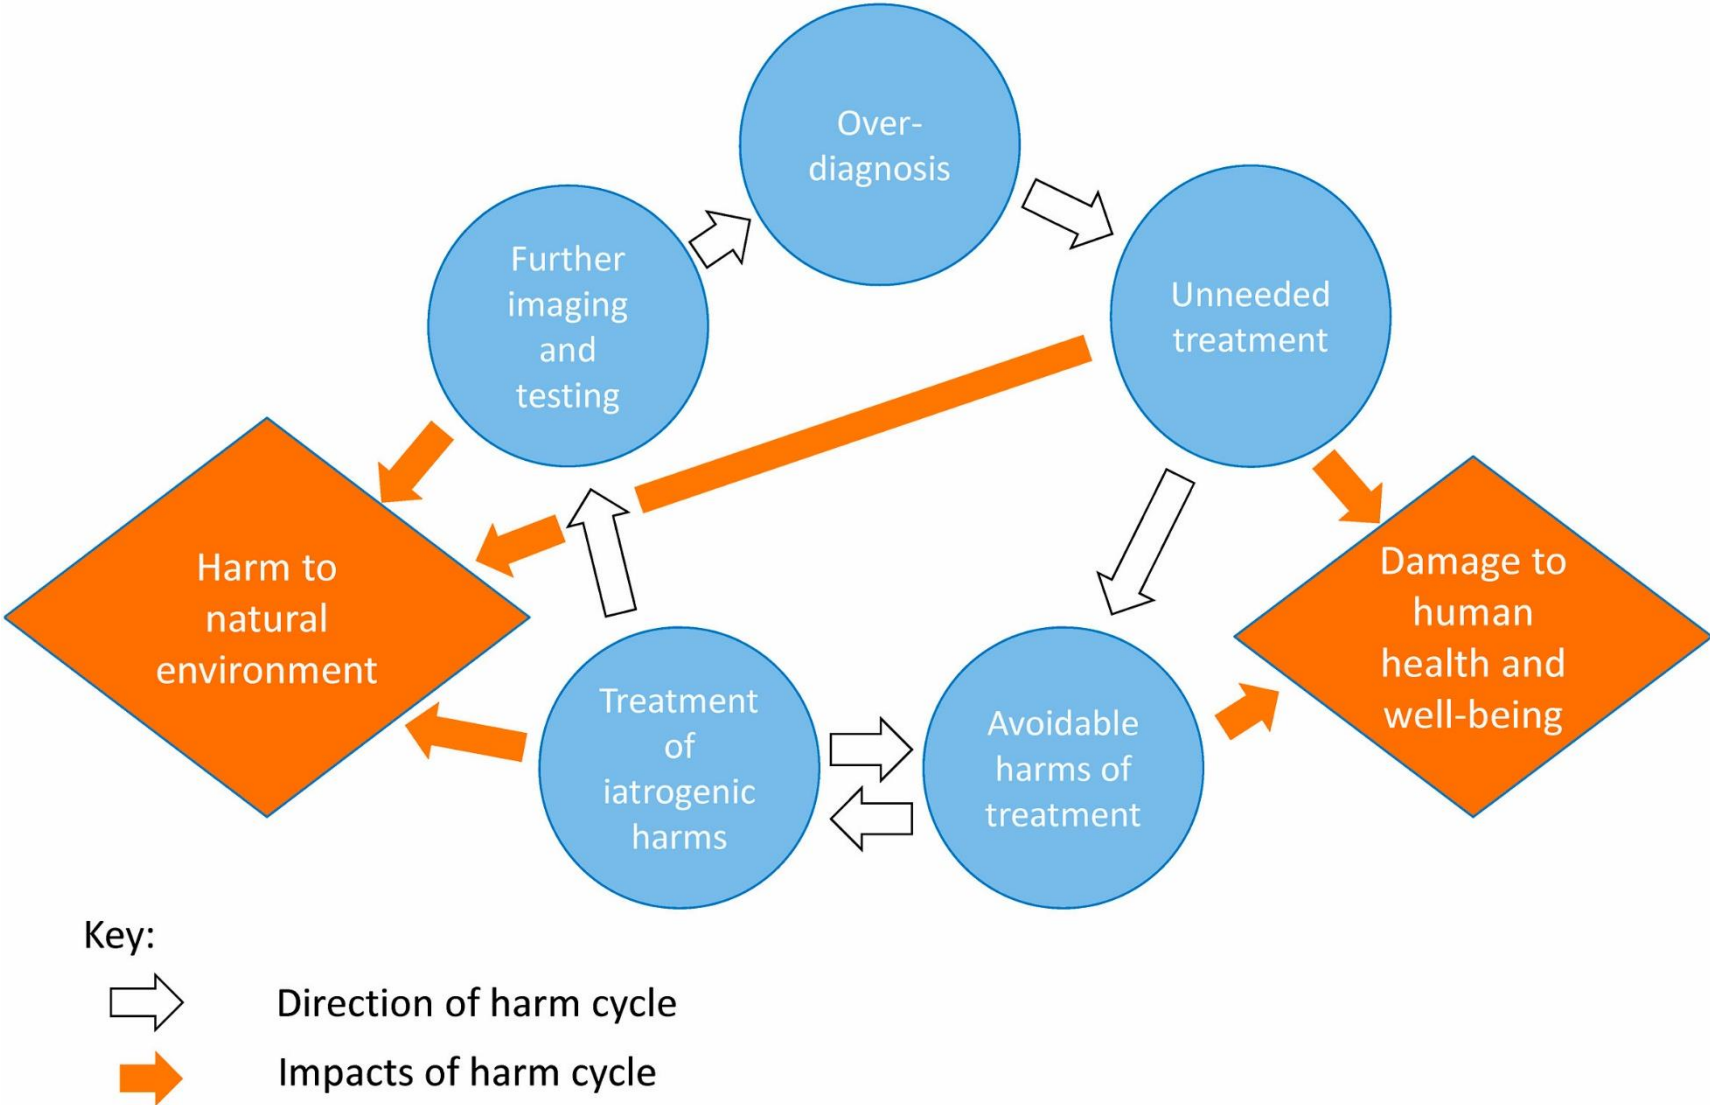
Over-diagnosis

Further imaging and testing

Unneeded treatment

Harm to natural environment

Damage to human health and well-being

Treatment of iatrogenic harms

Avoidable harms of treatment

Key:

Direction of harm cycle

Impacts of harm cycle